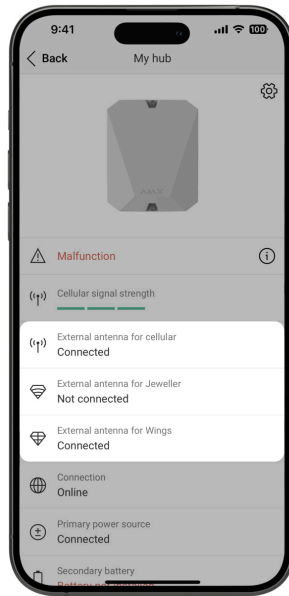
9:41

100

Back

My hub

AJAX

Malfunction

Cellular signal strength

External antenna for cellular
Connected

External antenna for Jeweller
Not connected

External antenna for Wings
Connected

Connection
Online

Primary power source
Connected

Secondary battery
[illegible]